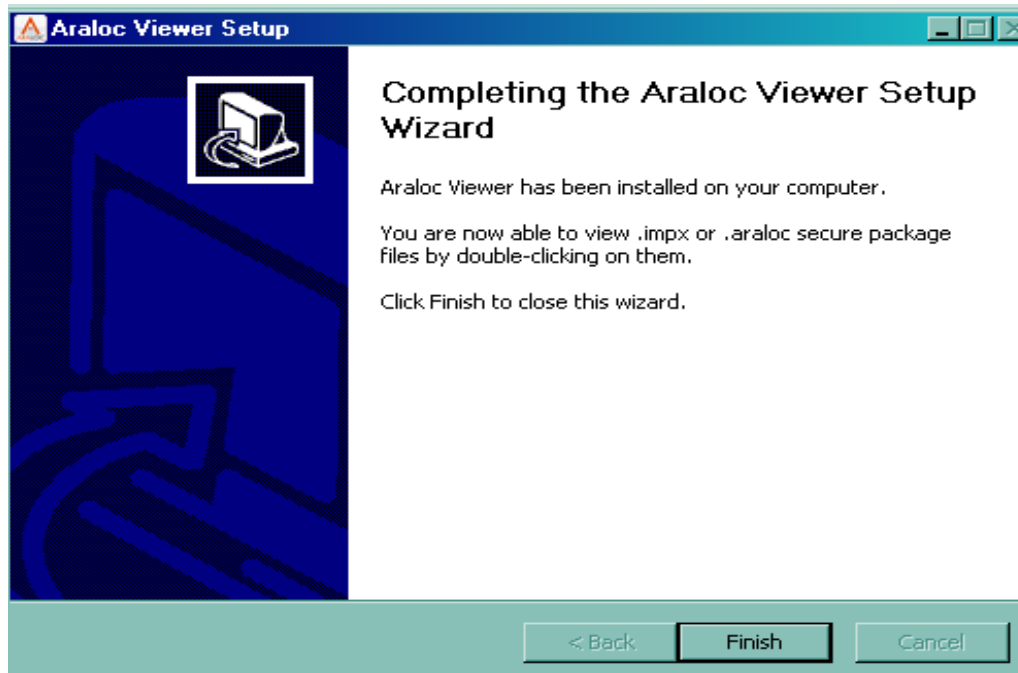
Araloc Viewer Setup

Completing the Araloc Viewer Setup Wizard

Araloc Viewer has been installed on your computer.

You are now able to view .impx or .araloc secure package files by double-clicking on them.

Click Finish to close this wizard.

< Back

Finish

Cancel